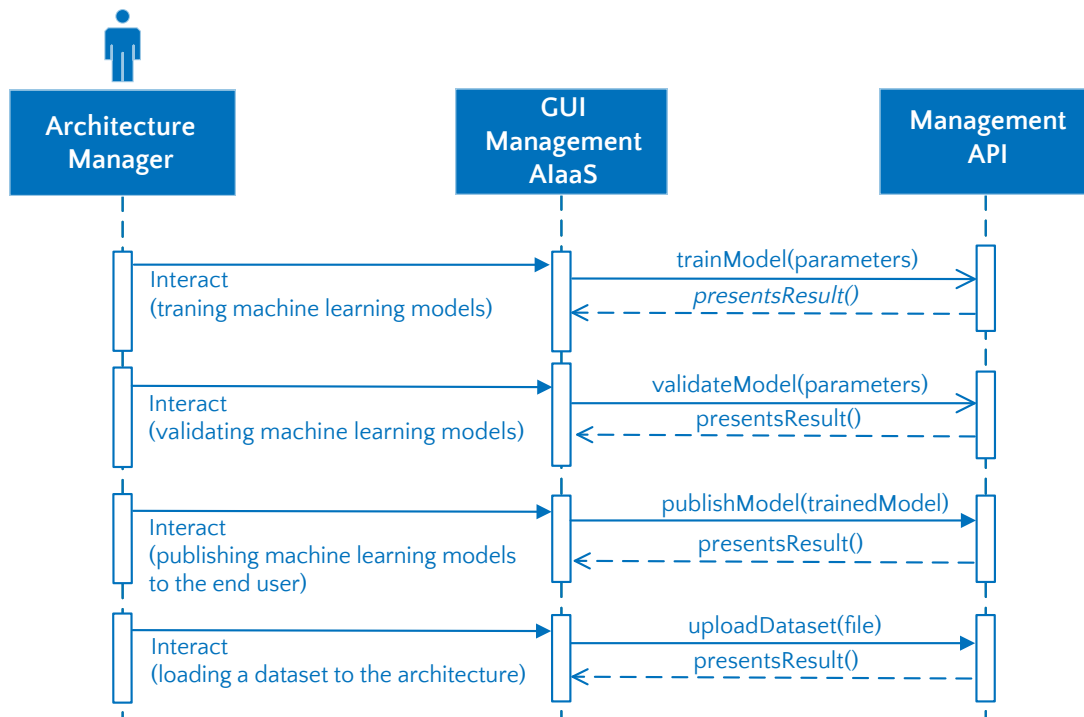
Architecture Manager

GUI Management AIaaS

Management API

Interact
(traning machine learning models)

trainModel(parameters)

presentsResult()

Interact
(validating machine learning models)

validateModel(parameters)

presentsResult()

Interact
(publishing machine learning models to the end user)

publishModel(trainedModel)

presentsResult()

Interact
(loading a dataset to the architecture)

uploadDataset(file)

presentsResult()